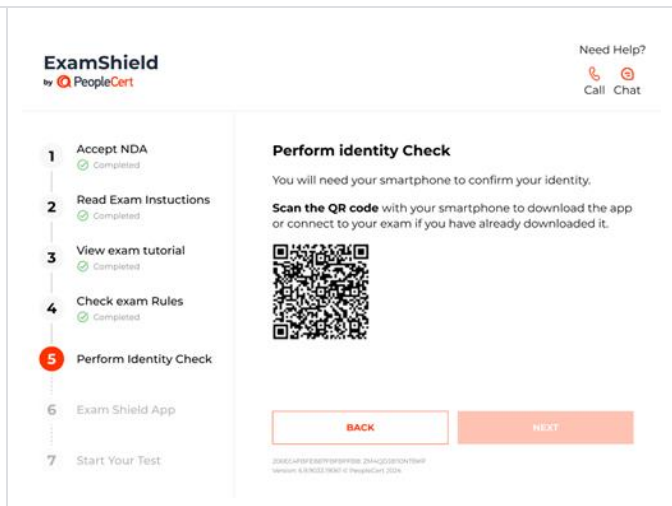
ExamShield
by PeopleCert

Need Help?
Call Chat

1 Accept NDA
Completed

2 Read Exam Instuctions
Completed

3 View exam tutorial
Completed

4 Check exam Rules
Completed

5 Perform Identity Check

6 Exam Shield App

7 Start Your Test

Perform identity Check

You will need your smartphone to confirm your identity.

**Scan the QR code** with your smartphone to download the app or connect to your exam if you have already downloaded it.

BACK

NEXT

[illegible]
Version: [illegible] © PeopleCert 2024